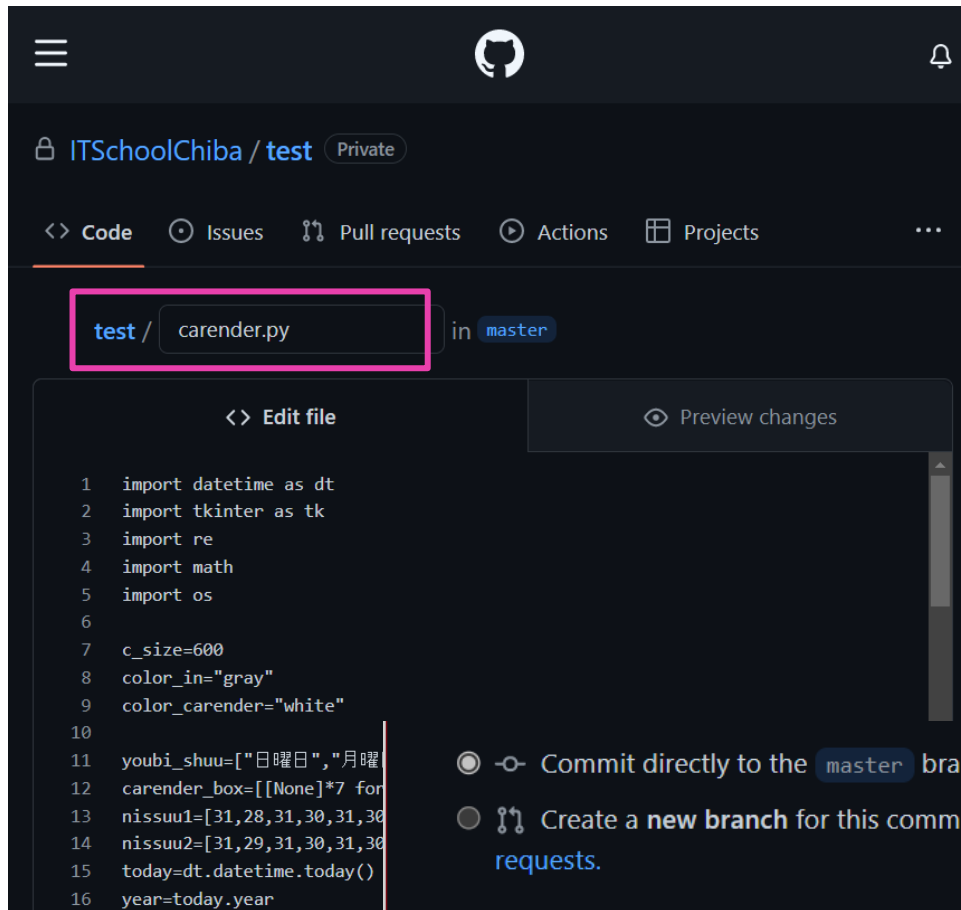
ITSchoolChiba / test Private

Code Issues Pull requests Actions Projects ···

test / carender.py in master

Edit file

Preview changes

1 import datetime as dt
2 import tkinter as tk
3 import re
4 import math
5 import os
6
7 c_size=600
8 color_in="gray"
9 color_carender="white"
10
11 youbi_shuu=["日曜日","月曜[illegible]
12 carender_box=[[None]*7 for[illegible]
13 nissuu1=[31,28,31,30,31,30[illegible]
14 nissuu2=[31,29,31,30,31,30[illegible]
15 today=dt.datetime.today()
16 year=today.year

Commit directly to the master bra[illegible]

Create a new branch for this comm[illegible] requests.